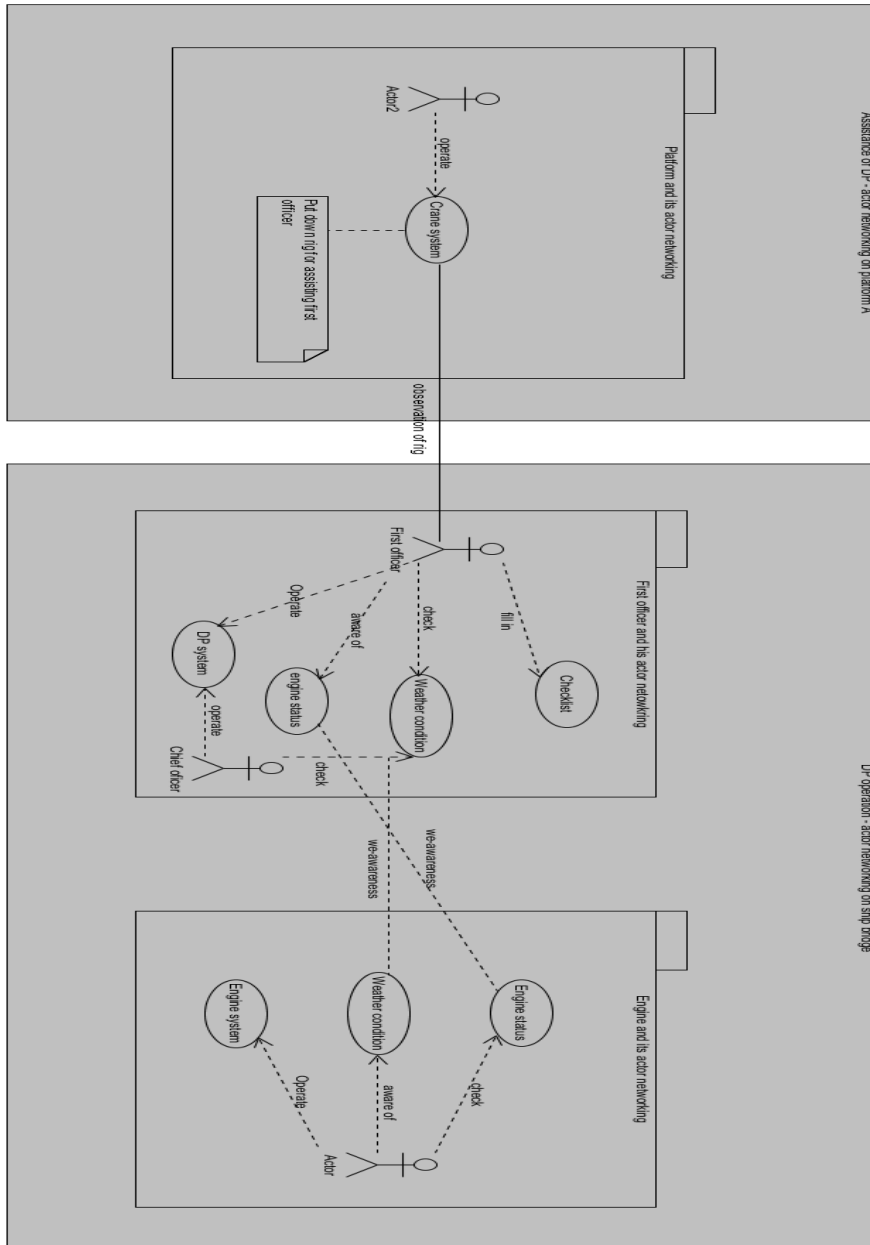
Assistance of DP - actor networking on platform A

Platform and its actor networking

Actor2

operate

Crane system

Put down rig for assisting first officer

observation of rig

DP operation - actor networking on ship bridge

First officer and his actor networking

First officer

fill in

Checklist

check

Weather condition

aware of

engine status

Operate

DP system

operate

Chief officer

check

we-awareness

we-awareness

Engine and its actor networking

Engine status

check

Weather condition

aware of

Engine system

Operate

Actor